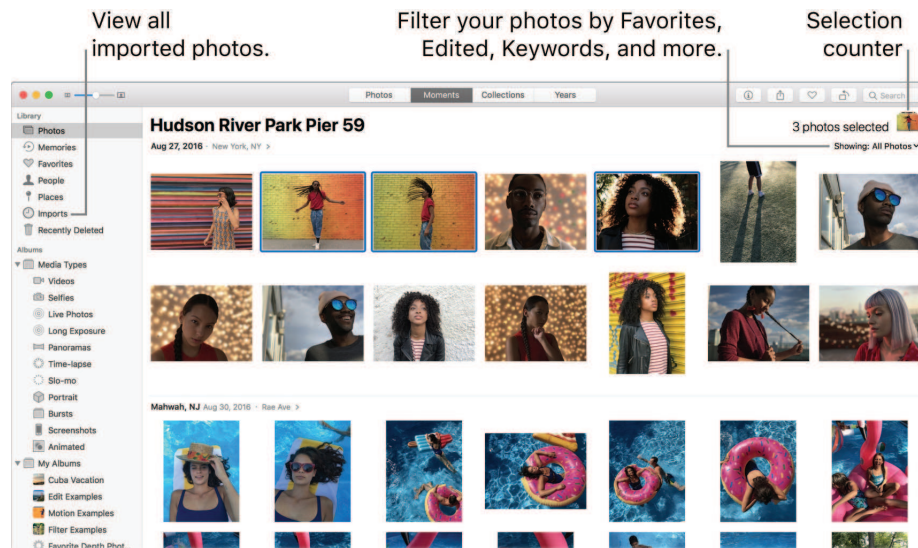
View all imported photos.

Filter your photos by Favorites, Edited, Keywords, and more.

Selection counter

Photos Moments Collections Years

Search

Library
Photos
Memories
Favorites
People
Places
Imports
Recently Deleted
Albums
Media Types
Videos
Selfies
Live Photos
Long Exposure
Panoramas
Time-lapse
Slo-mo
Portrait
Bursts
Screenshots
Animated
My Albums
Cuba Vacation
Edit Examples
Motion Examples
Filter Examples
Favorite Depth Phot

Hudson River Park Pier 59
Aug 27, 2016 · New York, NY >

3 photos selected
Showing: All Photos

Mahwah, NJ Aug 30, 2016 · Rae Ave >